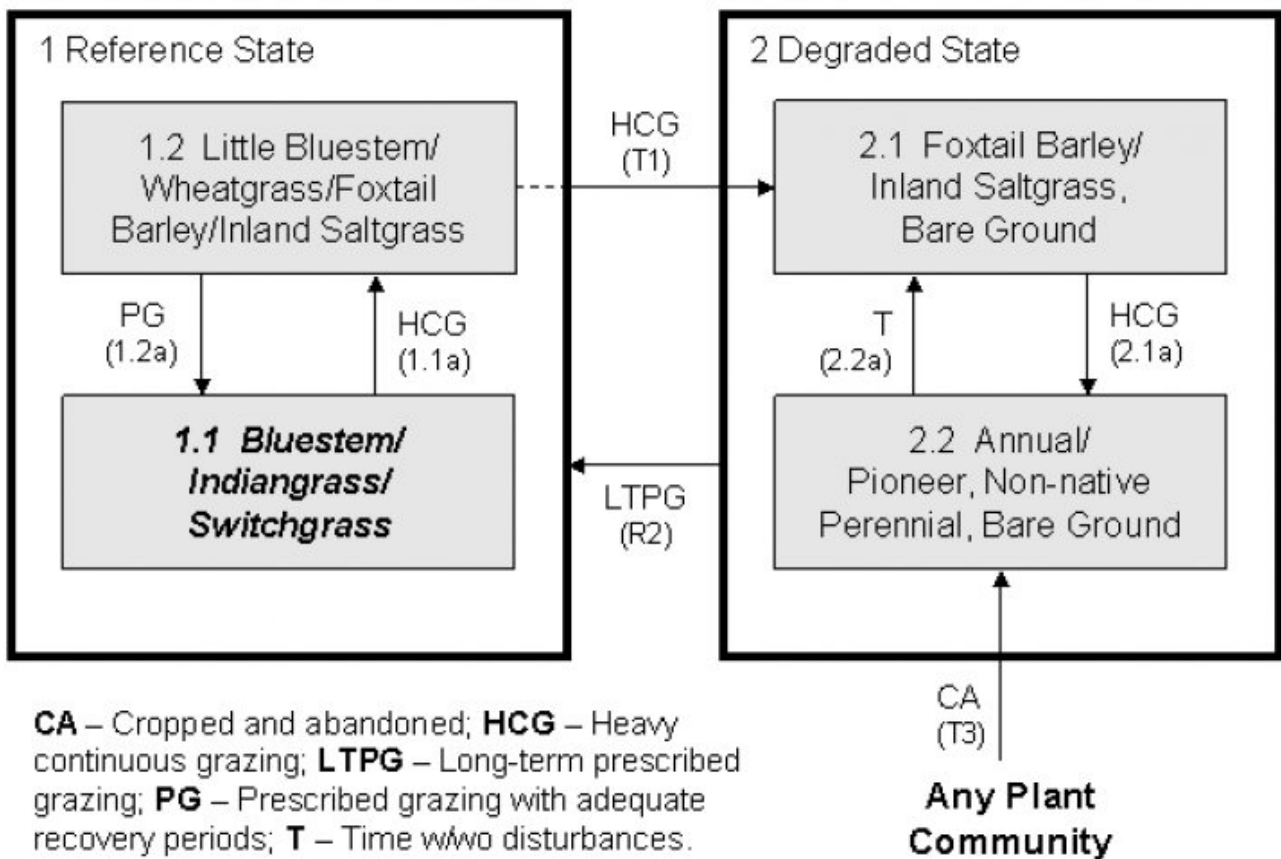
1 Reference State

1.2 Little Bluestem/ Wheatgrass/Foxtail Barley/Inland Saltgrass

PG (1.2a)

HCG (1.1a)

1.1 Bluestem/ Indiangrass/ Switchgrass

HCG (T1)

LTPG (R2)

2 Degraded State

2.1 Foxtail Barley/ Inland Saltgrass, Bare Ground

T (2.2a)

HCG (2.1a)

2.2 Annual/ Pioneer, Non-native Perennial, Bare Ground

CA (T3)

Any Plant Community

**CA** – Cropped and abandoned; **HCG** – Heavy continuous grazing; **LTPG** – Long-term prescribed grazing; **PG** – Prescribed grazing with adequate recovery periods; **T** – Time w/wo disturbances.